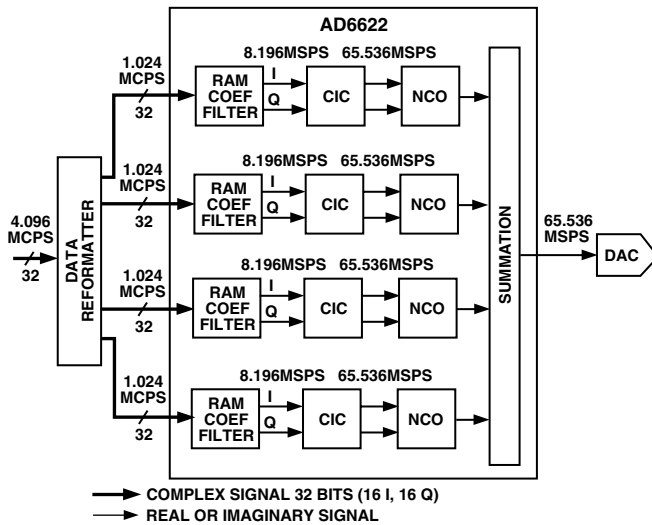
AD6622

4.096 MCPS
32

DATA REFORMATTER

1.024 MCPS
32

RAM COEF FILTER

I

Q

8.196MSPS

CIC

65.536MSPS

NCO

1.024 MCPS
32

RAM COEF FILTER

I

Q

8.196MSPS

CIC

65.536MSPS

NCO

1.024 MCPS
32

RAM COEF FILTER

I

Q

8.196MSPS

CIC

65.536MSPS

NCO

1.024 MCPS
32

RAM COEF FILTER

I

Q

8.196MSPS

CIC

65.536MSPS

NCO

SUMMATION

65.536 MSPS

DAC

COMPLEX SIGNAL 32 BITS (16 I, 16 Q)
REAL OR IMAGINARY SIGNAL